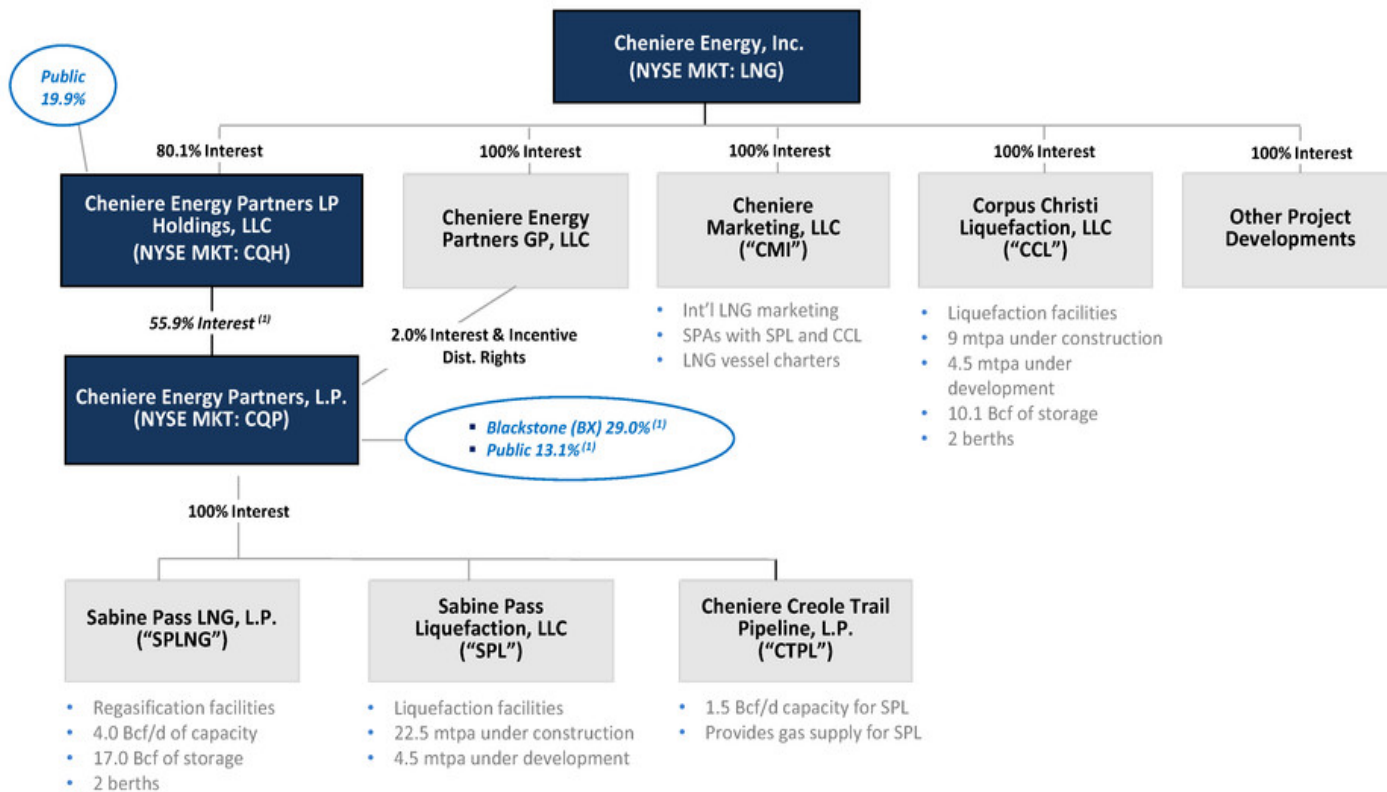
Cheniere Energy, Inc.
(NYSE MKT: LNG)

Public
19.9%

80.1% Interest

Cheniere Energy Partners LP Holdings, LLC
(NYSE MKT: CQH)

100% Interest

Cheniere Energy Partners GP, LLC

100% Interest

Cheniere Marketing, LLC
("CMI")

- Int'l LNG marketing
- SPAs with SPL and CCL
- LNG vessel charters

100% Interest

Corpus Christi Liquefaction, LLC
("CCL")

- Liquefaction facilities
- 9 mtpa under construction
- 4.5 mtpa under development
- 10.1 Bcf of storage
- 2 berths

100% Interest

Other Project Developments

55.9% Interest $^{(1)}$

2.0% Interest & Incentive Dist. Rights

Cheniere Energy Partners, L.P.
(NYSE MKT: CQP)

- Blackstone (BX) 29.0% $^{(1)}$
- Public 13.1% $^{(1)}$

100% Interest

Sabine Pass LNG, L.P.
("SPLNG")

- Regasification facilities
- 4.0 Bcf/d of capacity
- 17.0 Bcf of storage
- 2 berths

Sabine Pass Liquefaction, LLC
("SPL")

- Liquefaction facilities
- 22.5 mtpa under construction
- 4.5 mtpa under development

Cheniere Creole Trail Pipeline, L.P.
("CTPL")

- 1.5 Bcf/d capacity for SPL
- Provides gas supply for SPL